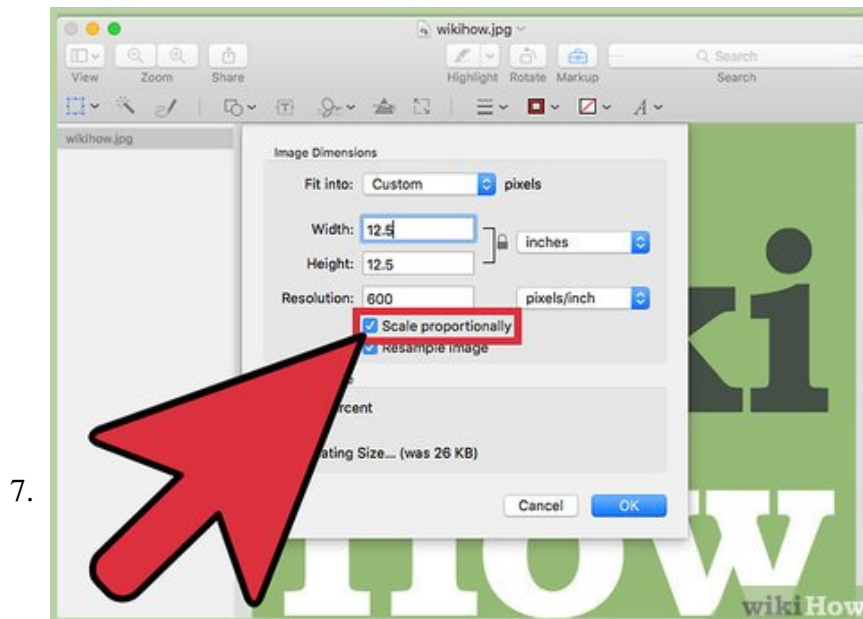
7.

wikihow.jpg

View Zoom Share

Highlight Rotate Markup

Search

Search

wikihow.jpg

Image Dimensions

Fit into: Custom pixels

Width: 12.5

Height: 12.5

inches

Resolution: 600

pixels/inch

Scale proportionally

Resample image

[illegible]rcent

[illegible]ating Size... (was 26 KB)

Cancel

OK

ki

how

wikiHow